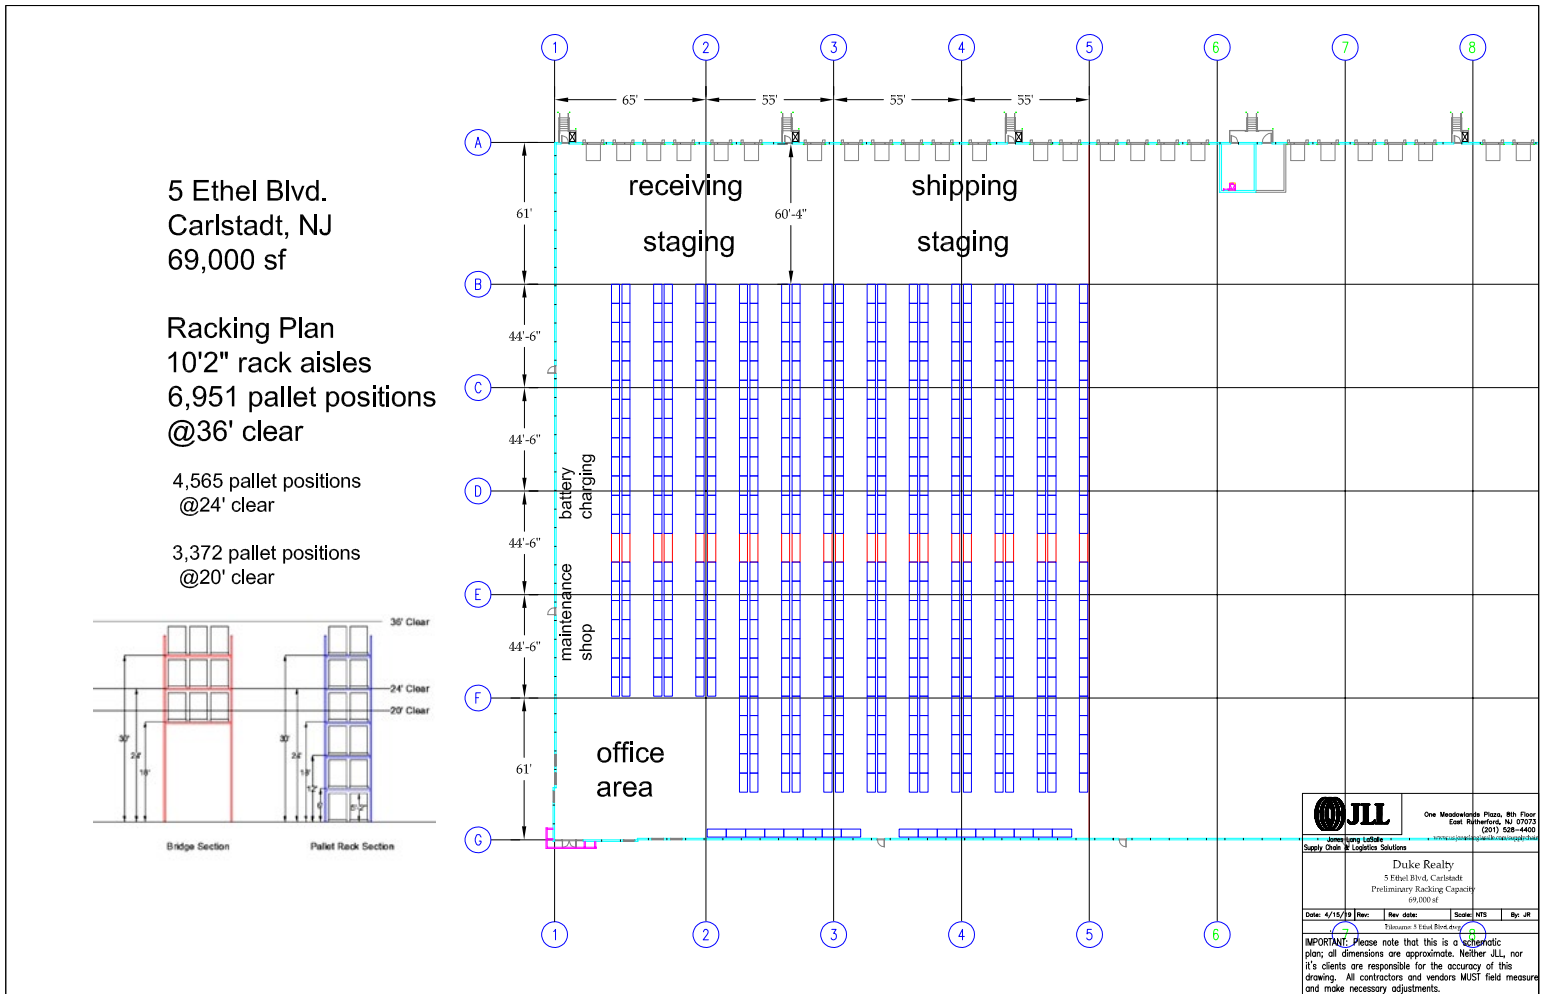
5 Ethel Blvd.
Carlstadt, NJ
69,000 sf

Racking Plan
10'2" rack aisles
6,951 pallet positions
@36' clear

4,565 pallet positions
@24' clear

3,372 pallet positions
@20' clear

36' Clear
24' Clear
20' Clear
30'
24'
18'
30'
24'
18'
12'
6'
6'-2"

Bridge Section
Pallet Rack Section

1 2 3 4 5 6 7 8
65' 55' 55' 55'
A
B
C
D
E
F
G
61'
60'-4"
44'-6"
44'-6"
44'-6"
44'-6"
61'

receiving
staging
shipping
staging
battery charging
maintenance shop
office area

1 2 3 4 5 6 7 8

JLL
One Meadowlands Plaza, 8th Floor
East Rutherford, NJ 07073
(201) 528-4400
Jones Lang LaSalle
Supply Chain & Logistics Solutions

Duke Realty
5 Ethel Blvd, Carlstadt
Preliminary Racking Capacity
69,000 sf

Date: 4/15/19 | Rev: | Rev date: | Scale: NTS | By: JR
Filename: 5 Ethel Blvd.dwg

IMPORTANT: Please note that this is a schematic plan; all dimensions are approximate. Neither JLL, nor it's clients are responsible for the accuracy of this drawing. All contractors and vendors MUST field measure and make necessary adjustments.